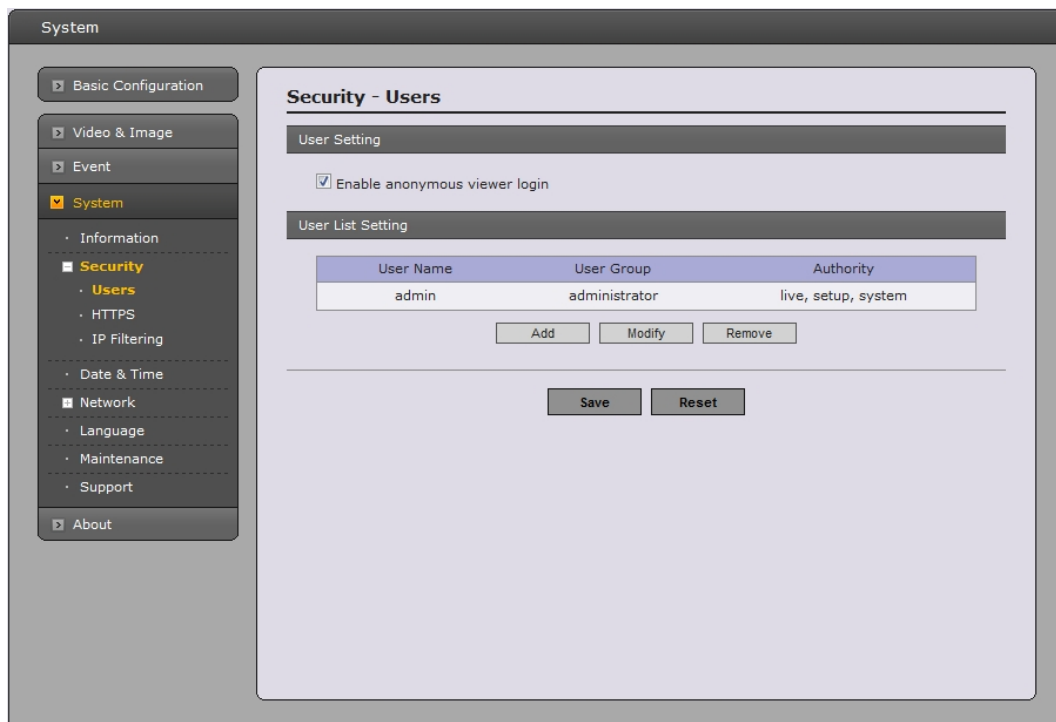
System

Basic Configuration

Video & Image

Event

System

· Information

Security

· Users

· HTTPS

· IP Filtering

· Date & Time

Network

· Language

· Maintenance

· Support

About

Security - Users

User Setting

Enable anonymous viewer login

User List Setting

| User Name | User Group | Authority |
|---|---|---|
| admin | administrator | live, setup, system |

Add Modify Remove

Save Reset